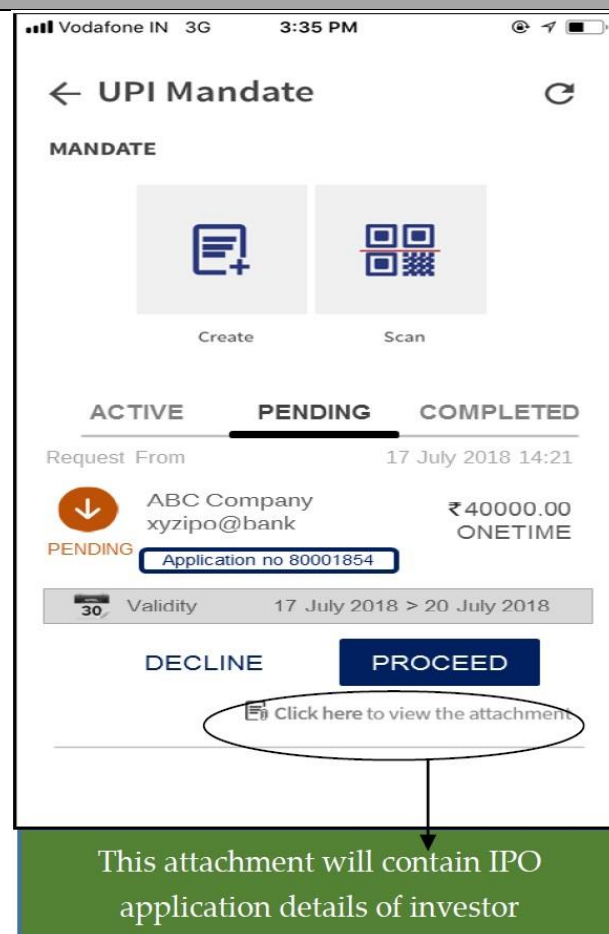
Vodafone IN 3G 3:35 PM

← UPI Mandate

MANDATE

Create

Scan

ACTIVE PENDING COMPLETED

Request From 17 July 2018 14:21

ABC Company
xyzipo@bank

₹40000.00
ONETIME

PENDING

Application no 80001854

30 Validity 17 July 2018 > 20 July 2018

DECLINE

PROCEED

Click here to view the attachment

This attachment will contain IPO application details of investor